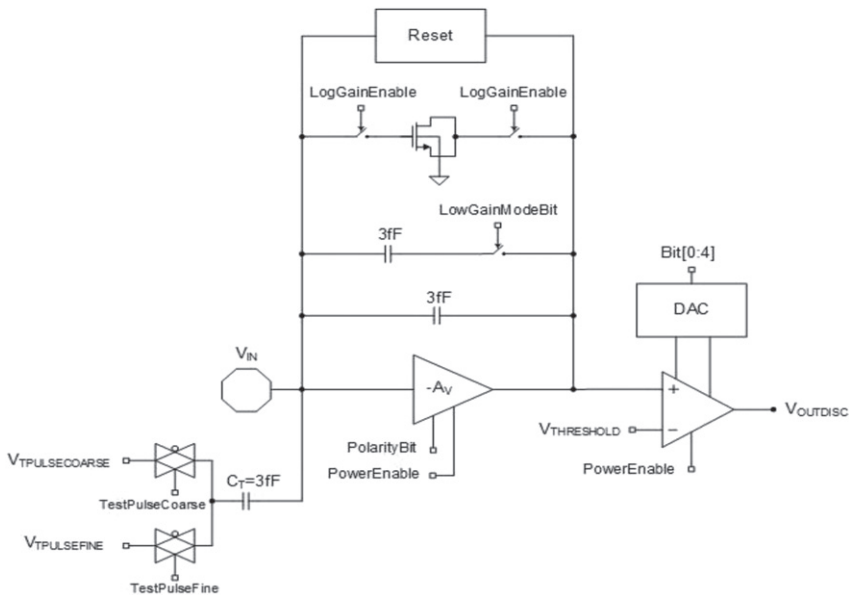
Reset

LogGainEnable

LogGainEnable

LowGainModeBit

3fF

3fF

Bit[0:4]

DAC

$V_{IN}$

$-A_V$

+

−

$V_{OUTDISC}$

$V_{THRESHOLD}$

PolarityBit

PowerEnable

PowerEnable

$V_{TPULSECOARSE}$

TestPulseCoarse

$C_T$=3fF

$V_{TPULSEFINE}$

TestPulseFine